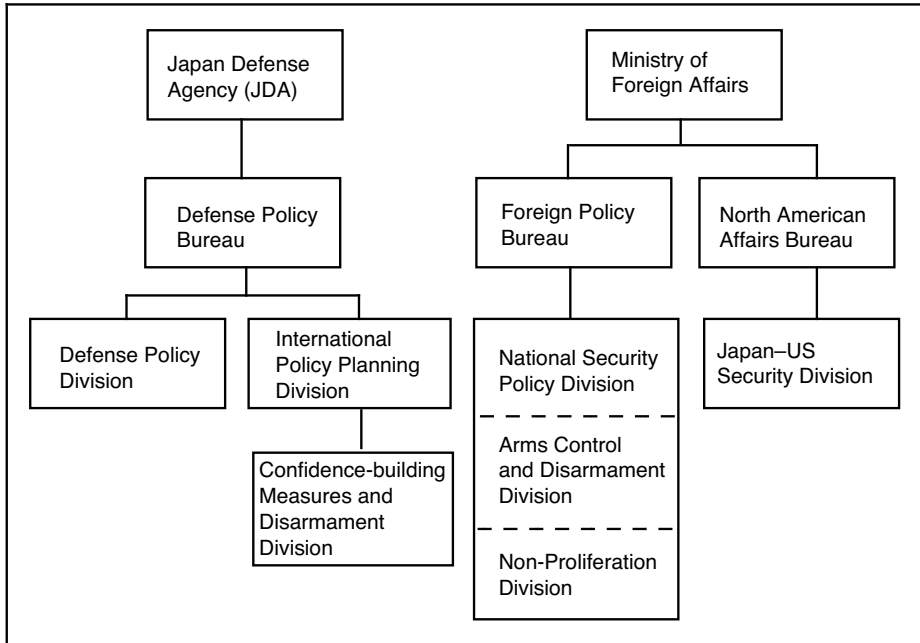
Japan Defense Agency (JDA)

Defense Policy Bureau

Defense Policy Division

International Policy Planning Division

Confidence-building Measures and Disarmament Division

Ministry of Foreign Affairs

Foreign Policy Bureau

North American Affairs Bureau

National Security Policy Division

Arms Control and Disarmament Division

Non-Proliferation Division

Japan–US Security Division